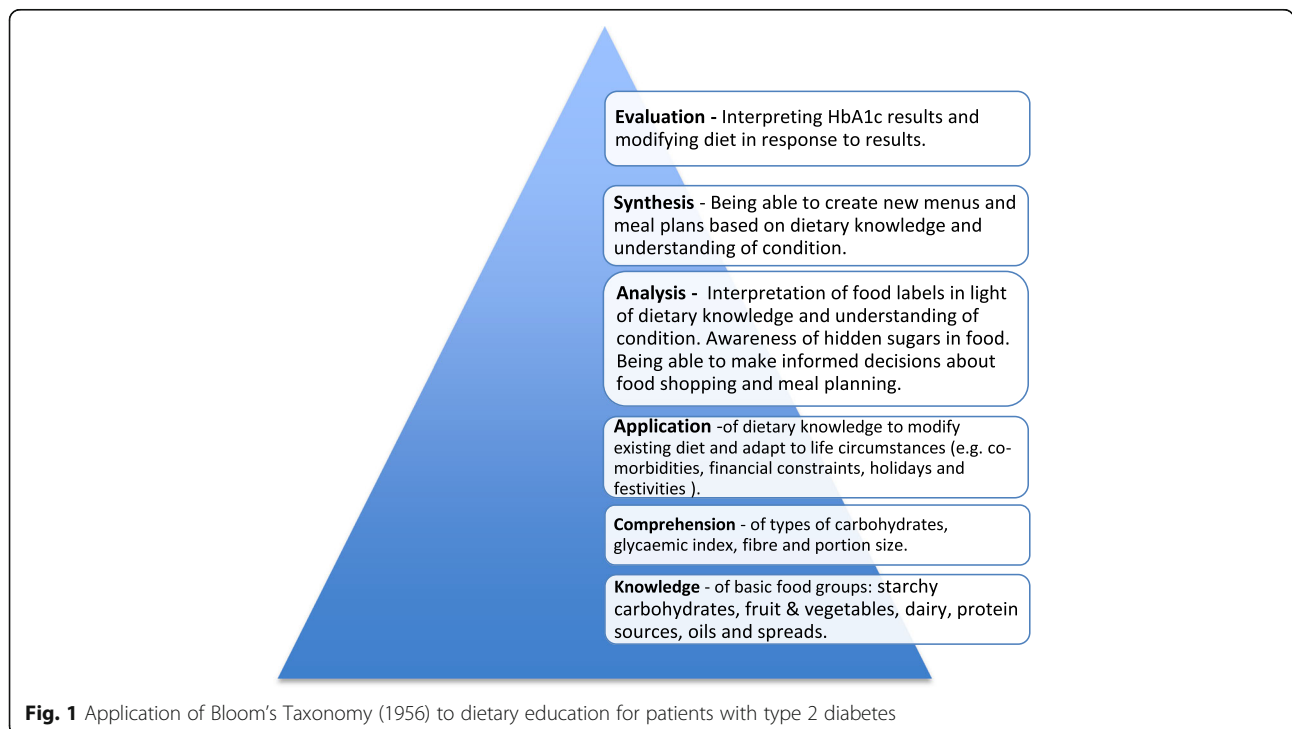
**Evaluation -** Interpreting HbA1c results and modifying diet in response to results.

**Synthesis** - Being able to create new menus and meal plans based on dietary knowledge and understanding of condition.

**Analysis -** Interpretation of food labels in light of dietary knowledge and understanding of condition. Awareness of hidden sugars in food. Being able to make informed decisions about food shopping and meal planning.

**Application** -of dietary knowledge to modify existing diet and adapt to life circumstances (e.g. co-morbidities, financial constraints, holidays and festivities ).

**Comprehension** - of types of carbohydrates, glycaemic index, fibre and portion size.

**Knowledge** - of basic food groups: starchy carbohydrates, fruit & vegetables, dairy, protein sources, oils and spreads.

**Fig. 1** Application of Bloom's Taxonomy (1956) to dietary education for patients with type 2 diabetes